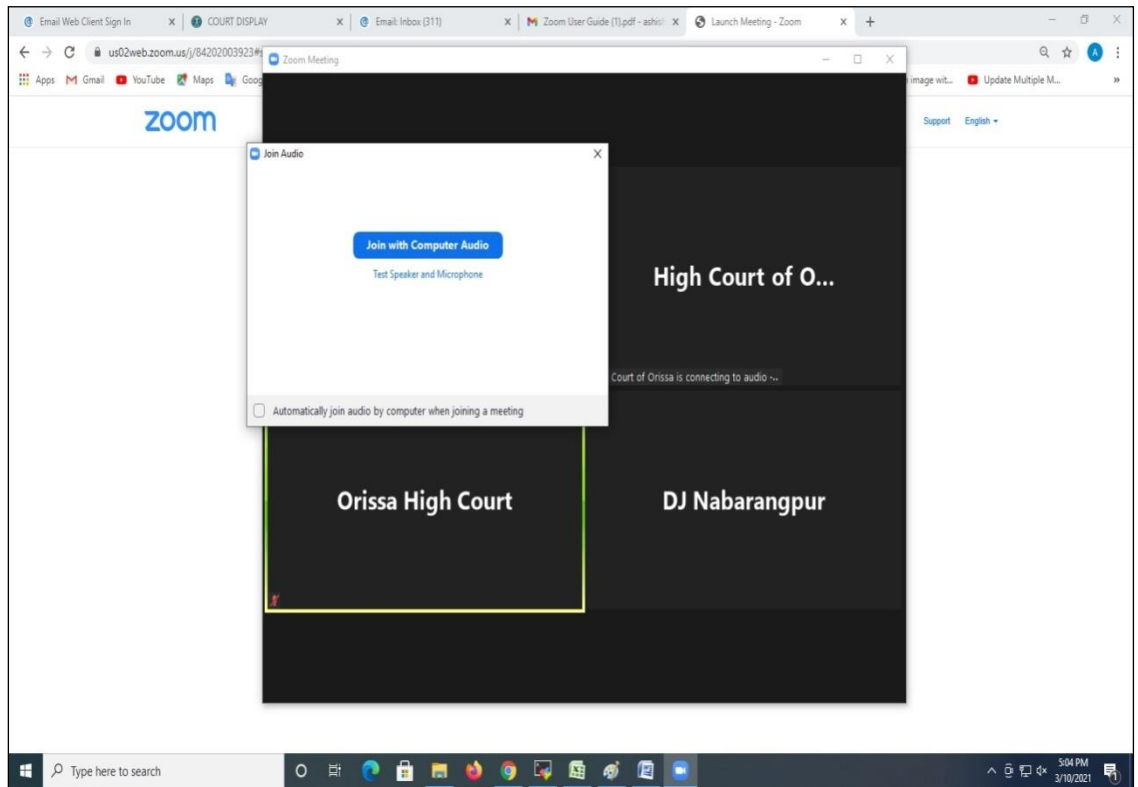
Email Web Client Sign In
COURT DISPLAY
Email: Inbox (311)
Zoom User Guide (1).pdf - ashis
Launch Meeting - Zoom

us02web.zoom.us/j/84202003923#

Apps Gmail YouTube Maps Goog

image wit... Update Multiple M...

zoom

Support English

Zoom Meeting

Join Audio

Join with Computer Audio

Test Speaker and Microphone

Automatically join audio by computer when joining a meeting

High Court of O...

Court of Orissa is connecting to audio ...

Orissa High Court

DJ Nabarangpur

Type here to search

5:04 PM
3/10/2021